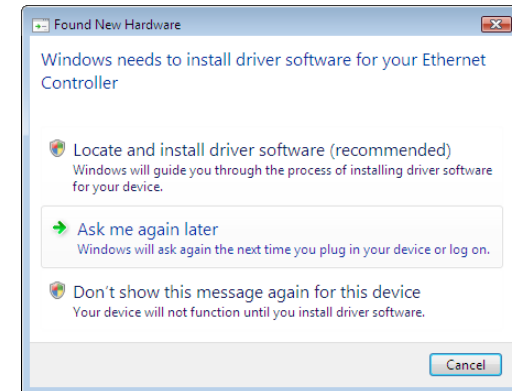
Found New Hardware

Windows needs to install driver software for your Ethernet Controller

Locate and install driver software (recommended)
Windows will guide you through the process of installing driver software for your device.

Ask me again later
Windows will ask again the next time you plug in your device or log on.

Don't show this message again for this device
Your device will not function until you install driver software.

Cancel